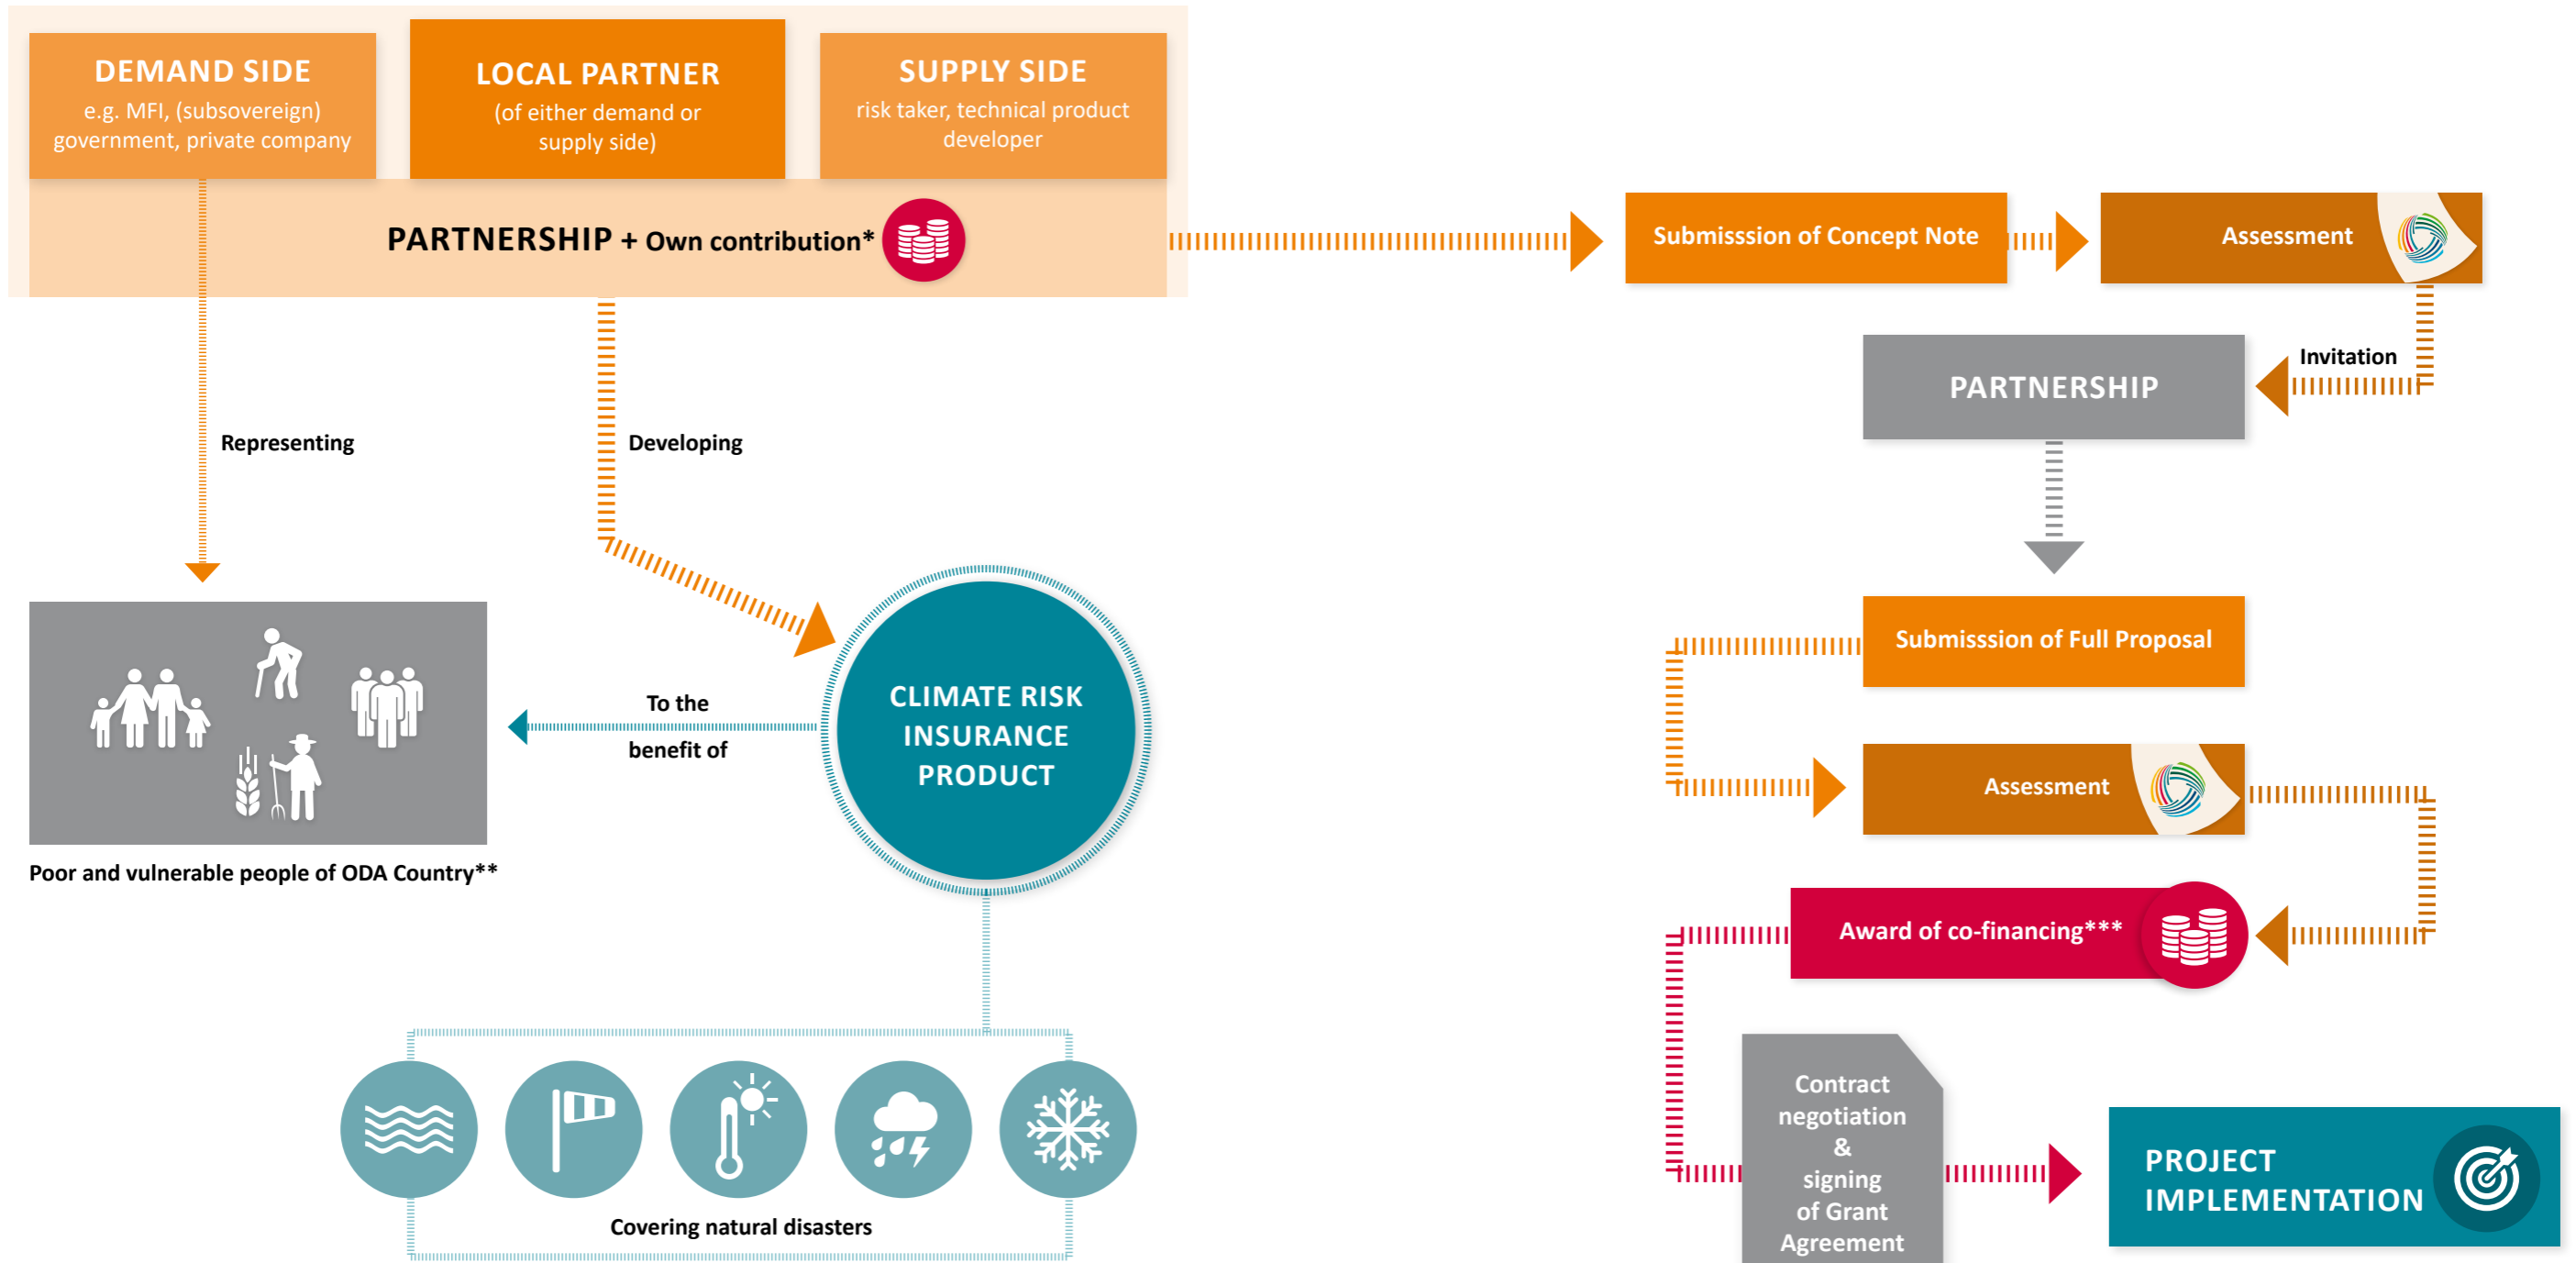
DEMAND SIDE
e.g. MFI, (subsovereign) government, private company

LOCAL PARTNER
(of either demand or supply side)

SUPPLY SIDE
risk taker, technical product developer

PARTNERSHIP + Own contribution*

Representing

Developing

Poor and vulnerable people of ODA Country**

To the benefit of

CLIMATE RISK INSURANCE PRODUCT

Covering natural disasters

Submisssion of Concept Note

Assessment

Invitation

PARTNERSHIP

Submisssion of Full Proposal

Assessment

Award of co-financing***

Contract negotiation & signing of Grant Agreement

PROJECT IMPLEMENTATION